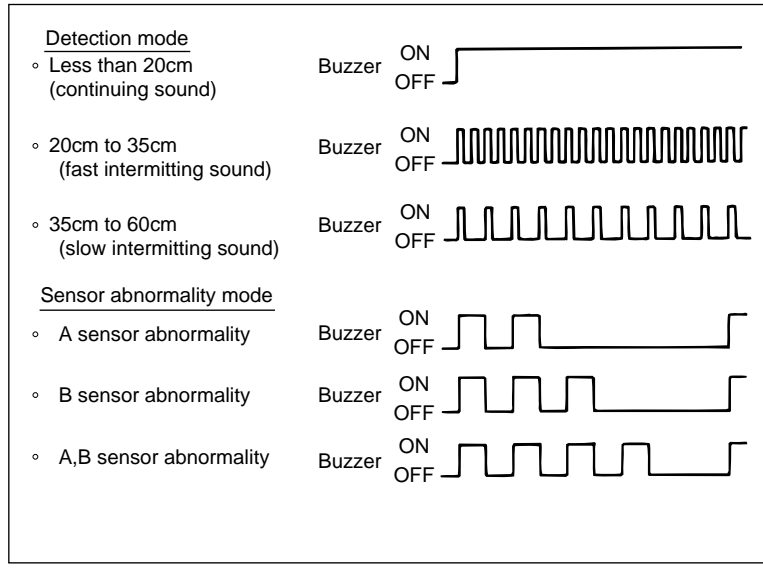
Detection mode

◦ Less than 20cm (continuing sound) Buzzer ON OFF

◦ 20cm to 35cm (fast intermitting sound) Buzzer ON OFF

◦ 35cm to 60cm (slow intermitting sound) Buzzer ON OFF

Sensor abnormality mode

◦ A sensor abnormality Buzzer ON OFF

◦ B sensor abnormality Buzzer ON OFF

◦ A,B sensor abnormality Buzzer ON OFF